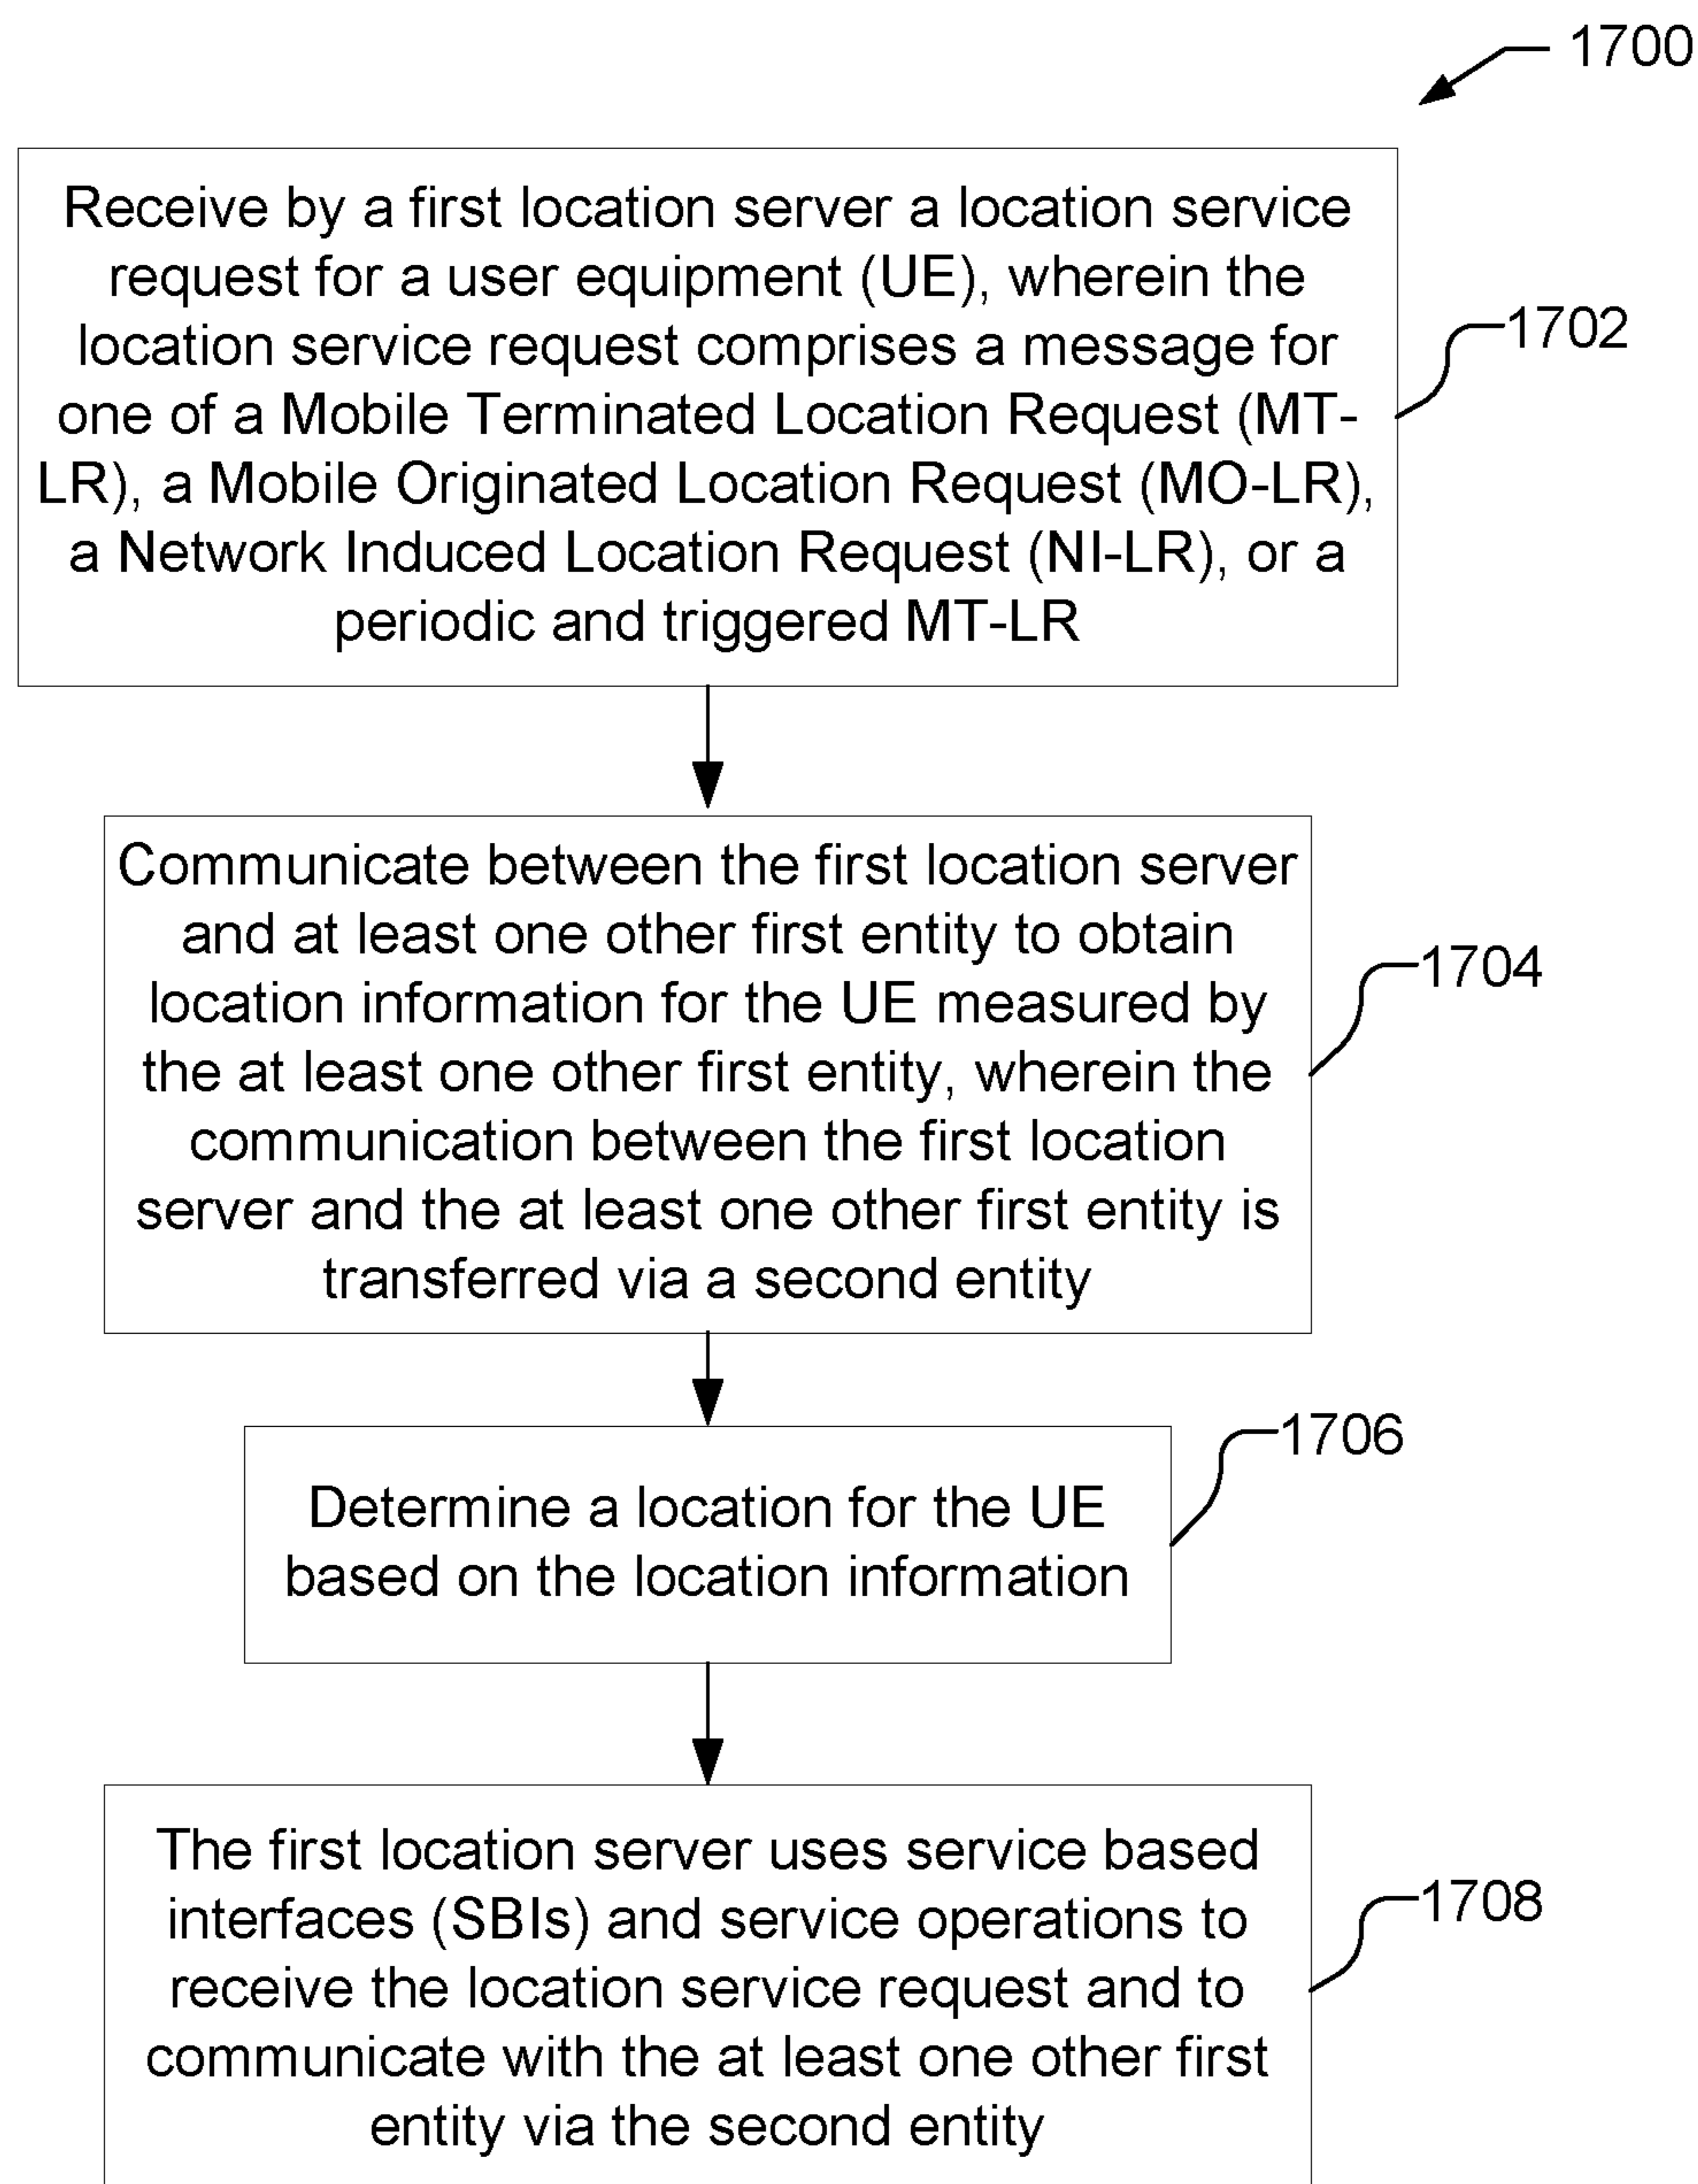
1700

Receive by a first location server a location service request for a user equipment (UE), wherein the location service request comprises a message for one of a Mobile Terminated Location Request (MT-LR), a Mobile Originated Location Request (MO-LR), a Network Induced Location Request (NI-LR), or a periodic and triggered MT-LR

1702

Communicate between the first location server and at least one other first entity to obtain location information for the UE measured by the at least one other first entity, wherein the communication between the first location server and the at least one other first entity is transferred via a second entity

1704

1706

Determine a location for the UE based on the location information

The first location server uses service based interfaces (SBIs) and service operations to receive the location service request and to communicate with the at least one other first entity via the second entity

1708